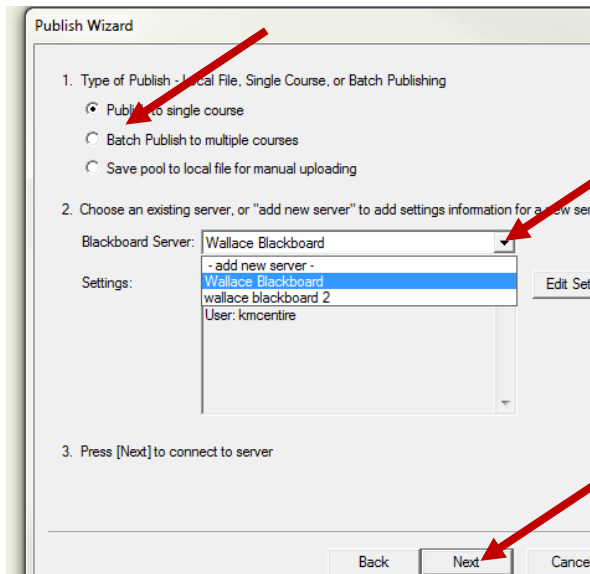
Publish Wizard

1. Type of Publish - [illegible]cal File, Single Course, or Batch Publishing

Publi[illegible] to single course

Batch Publish to multiple courses

Save pool to local file for manual uploading

2. Choose an existing server, or "add new server" to add settings information for a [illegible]w ser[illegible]

Blackboard Server: Wallace Blackboard

- add new server -

Wallace Blackboard

wallace blackboard 2

Settings:

User: kmcentire

Edit Se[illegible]

3. Press [Next] to connect to server

Back

Next

Cance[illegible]